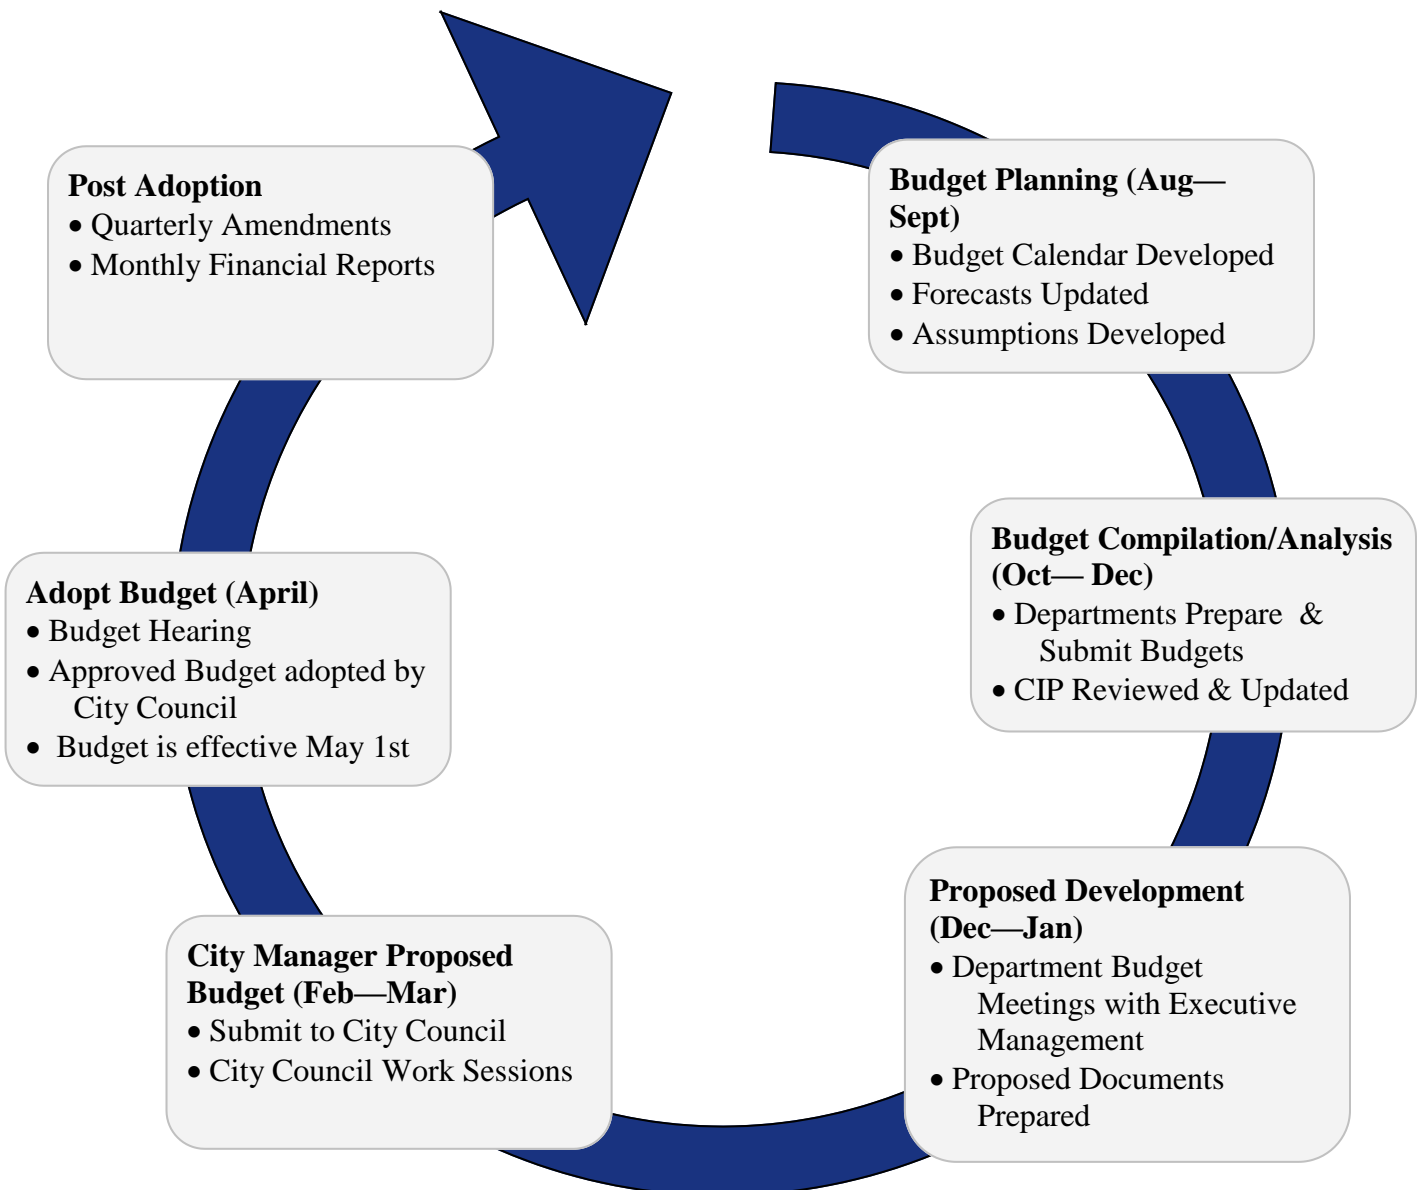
**Budget Planning (Aug—Sept)**
• Budget Calendar Developed
• Forecasts Updated
• Assumptions Developed

**Budget Compilation/Analysis (Oct— Dec)**
• Departments Prepare & Submit Budgets
• CIP Reviewed & Updated

**Proposed Development (Dec—Jan)**
• Department Budget Meetings with Executive Management
• Proposed Documents Prepared

**City Manager Proposed Budget (Feb—Mar)**
• Submit to City Council
• City Council Work Sessions

**Adopt Budget (April)**
• Budget Hearing
• Approved Budget adopted by City Council
• Budget is effective May 1st

**Post Adoption**
• Quarterly Amendments
• Monthly Financial Reports